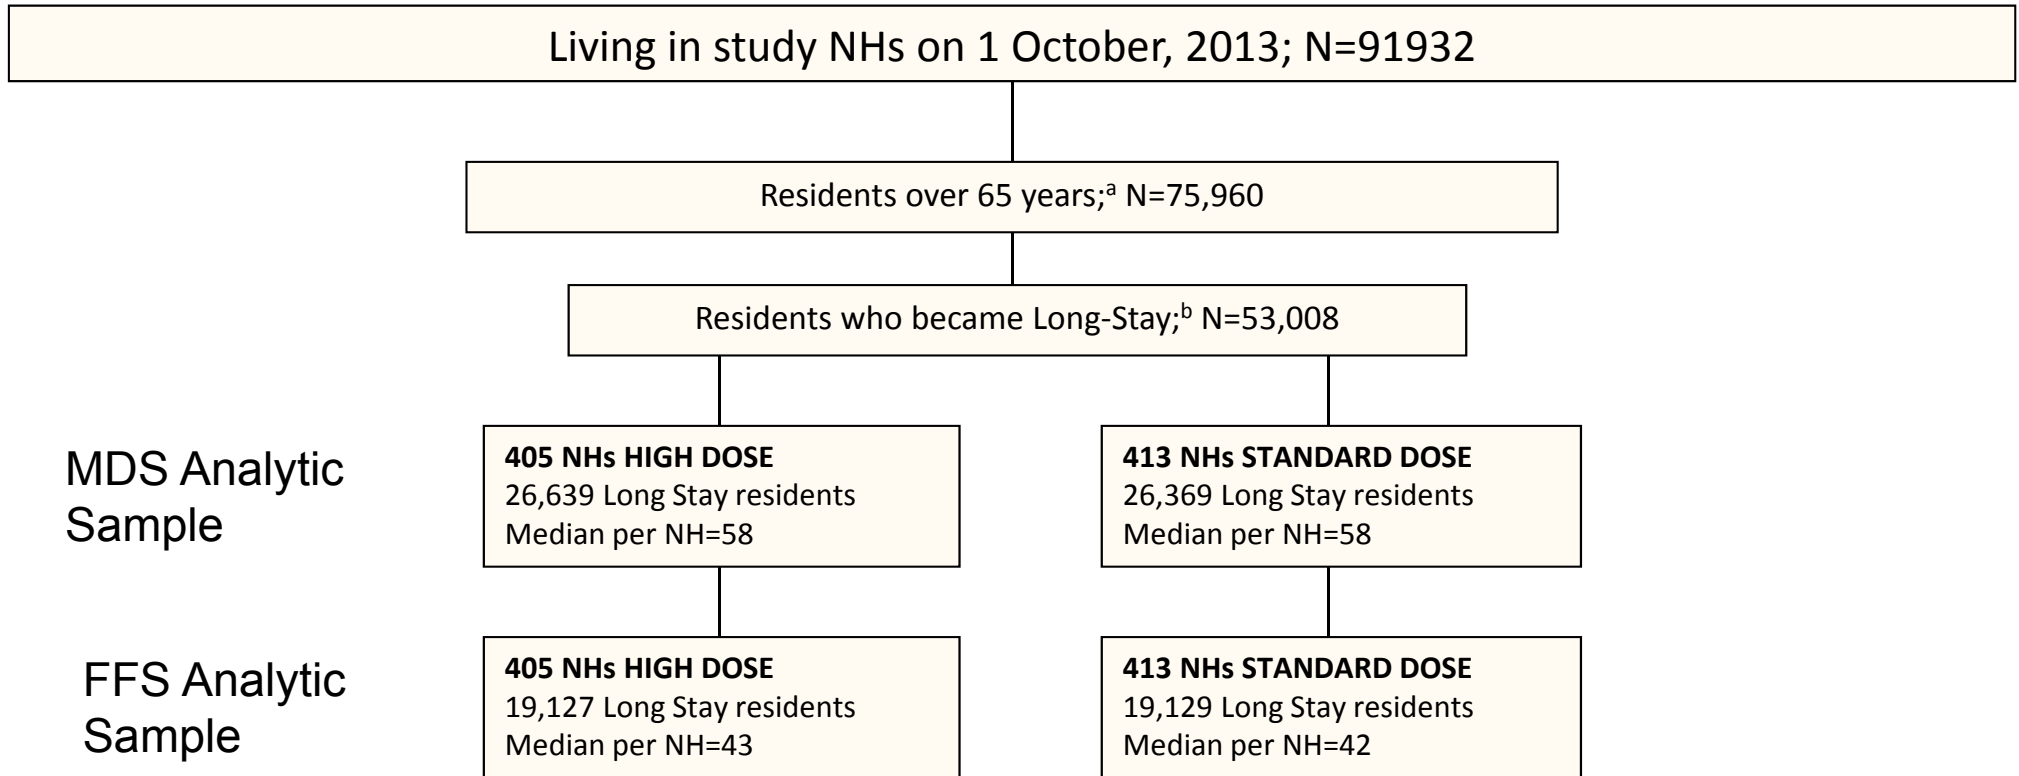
Living in study NHs on 1 October, 2013; N=91932

Residents over 65 years;$^{a}$ N=75,960

Residents who became Long-Stay;$^{b}$ N=53,008

MDS Analytic Sample

**405 NHs HIGH DOSE**
26,639 Long Stay residents
Median per NH=58

**413 NHs STANDARD DOSE**
26,369 Long Stay residents
Median per NH=58

FFS Analytic Sample

**405 NHs HIGH DOSE**
19,127 Long Stay residents
Median per NH=43

**413 NHs STANDARD DOSE**
19,129 Long Stay residents
Median per NH=42